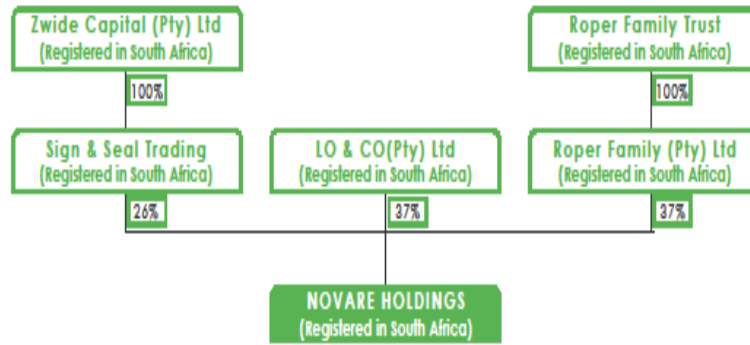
Zwide Capital (Pty) Ltd
(Registered in South Africa)

Roper Family Trust
(Registered in South Africa)

100%

100%

Sign & Seal Trading
(Registered in South Africa)

26%

LO & CO(Pty) Ltd
(Registered in South Africa)

37%

Roper Family (Pty) Ltd
(Registered in South Africa)

37%

NOVARE HOLDINGS
(Registered in South Africa)